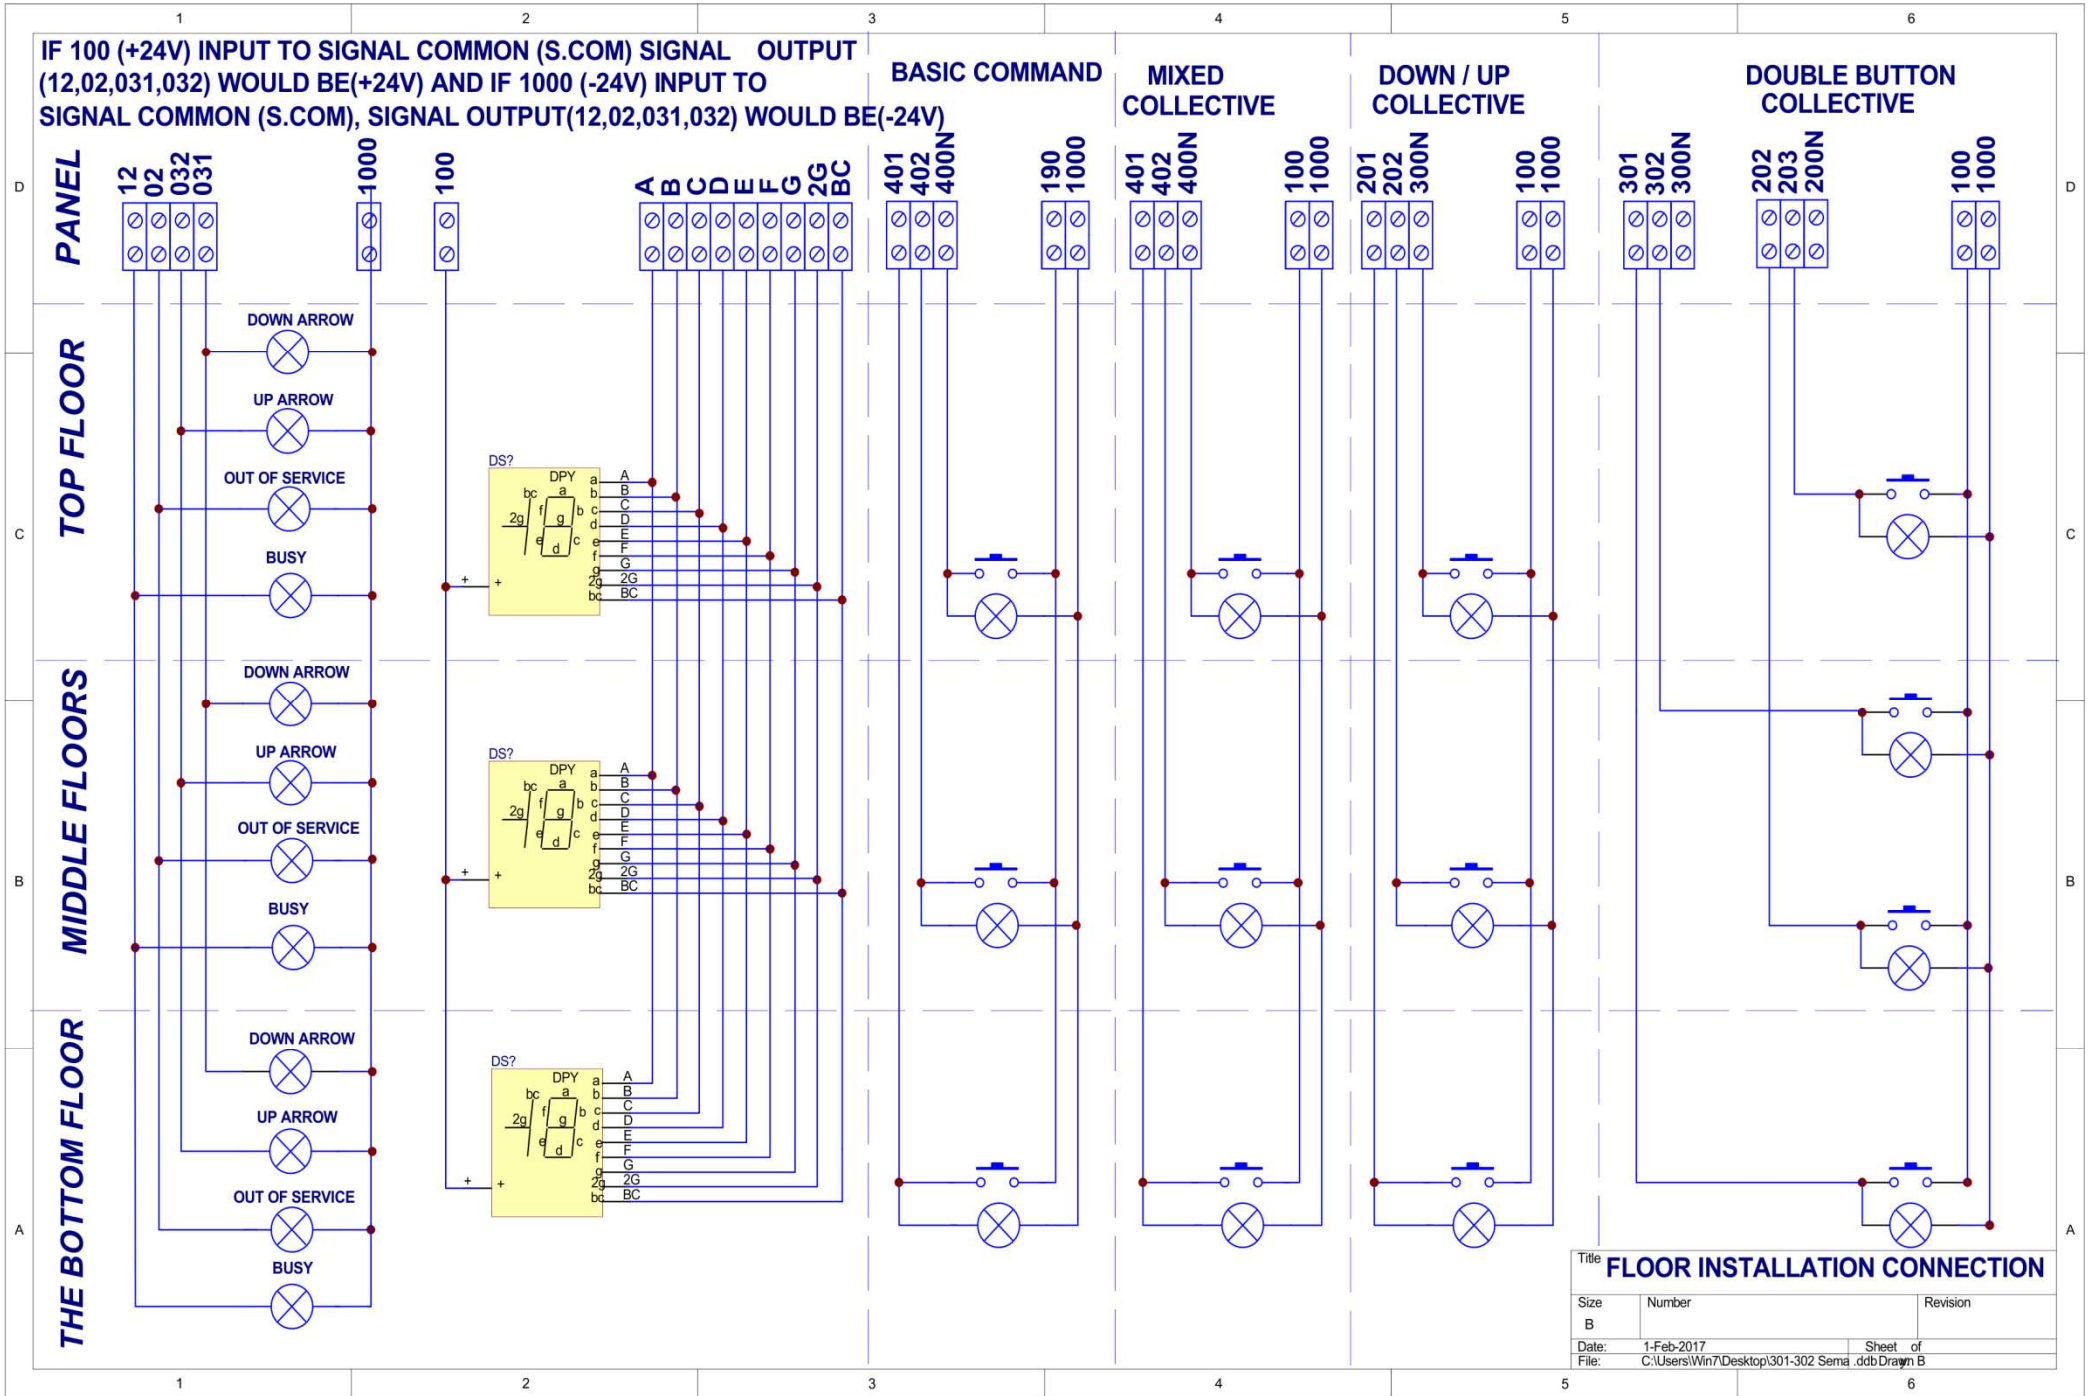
1 2 3 4 5 6

IF 100 (+24V) INPUT TO SIGNAL COMMON (S.COM) SIGNAL OUTPUT (12,02,031,032) WOULD BE(+24V) AND IF 1000 (-24V) INPUT TO SIGNAL COMMON (S.COM), SIGNAL OUTPUT(12,02,031,032) WOULD BE(-24V)

BASIC COMMAND

MIXED COLLECTIVE

DOWN / UP COLLECTIVE

DOUBLE BUTTON COLLECTIVE

D

PANEL

12 02 032 031 1000 100 A B C D E F G 2G BC 401 402 400N 190 1000 401 402 400N 100 1000 201 202 300N 100 1000 301 302 300N 202 203 200N 100 1000

TOP FLOOR

DOWN ARROW

UP ARROW

OUT OF SERVICE

BUSY

DS?
DPY
a b c d e f g 2g bc
A B C D E F G 2G BC
+ +

C

MIDDLE FLOORS

DOWN ARROW

UP ARROW

OUT OF SERVICE

BUSY

DS?
DPY
a b c d e f g 2g bc
A B C D E F G 2G BC
+ +

B

THE BOTTOM FLOOR

DOWN ARROW

UP ARROW

OUT OF SERVICE

BUSY

DS?
DPY
a b c d e f g 2g bc
A B C D E F G 2G BC
+ +

A

Title FLOOR INSTALLATION CONNECTION

Size B
Number
Revision
Date: 1-Feb-2017
Sheet of
File: C:\Users\Win7\Desktop\301-302 Sema .ddb Drawn B

1 2 3 4 5 6